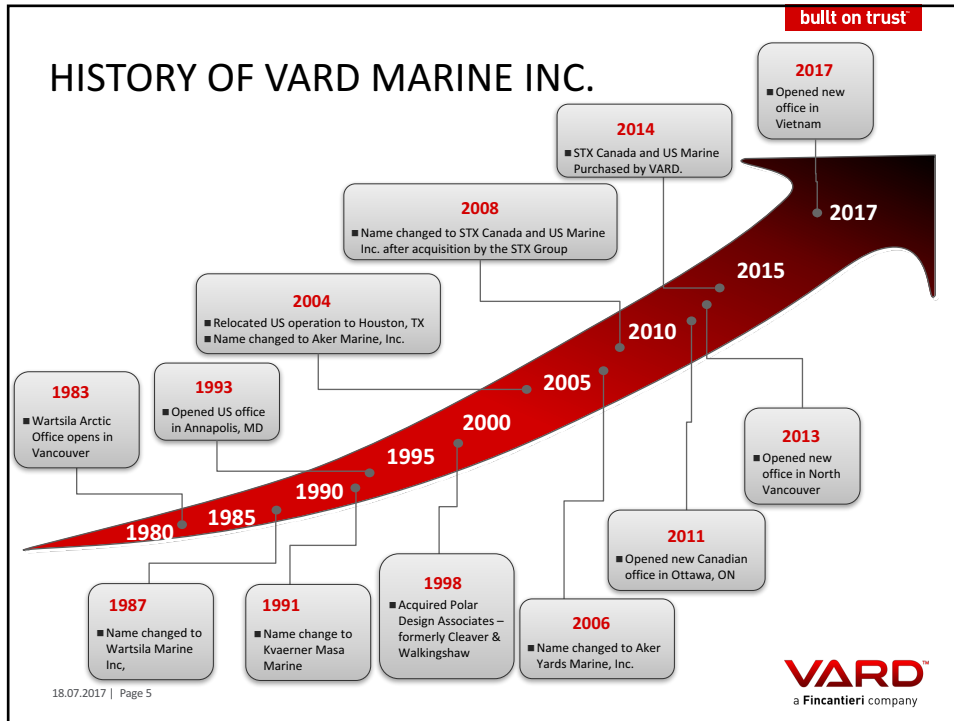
built on trust™

HISTORY OF VARD MARINE INC.

2017
■ Opened new office in Vietnam

2014
■ STX Canada and US Marine Purchased by VARD.

2008
■ Name changed to STX Canada and US Marine Inc. after acquisition by the STX Group

2004
■ Relocated US operation to Houston, TX
■ Name changed to Aker Marine, Inc.

1983
■ Wartsila Arctic Office opens in Vancouver

1993
■ Opened US office in Annapolis, MD

2017
2015
2010
2005
2000
1995
1990
1985
1980

2013
■ Opened new office in North Vancouver

2011
■ Opened new Canadian office in Ottawa, ON

1987
■ Name changed to Wartsila Marine Inc,

1991
■ Name change to Kvaerner Masa Marine

1998
■ Acquired Polar Design Associates – formerly Cleaver & Walkingshaw

2006
■ Name changed to Aker Yards Marine, Inc.

VARD™
a Fincantieri company

18.07.2017 | Page 5